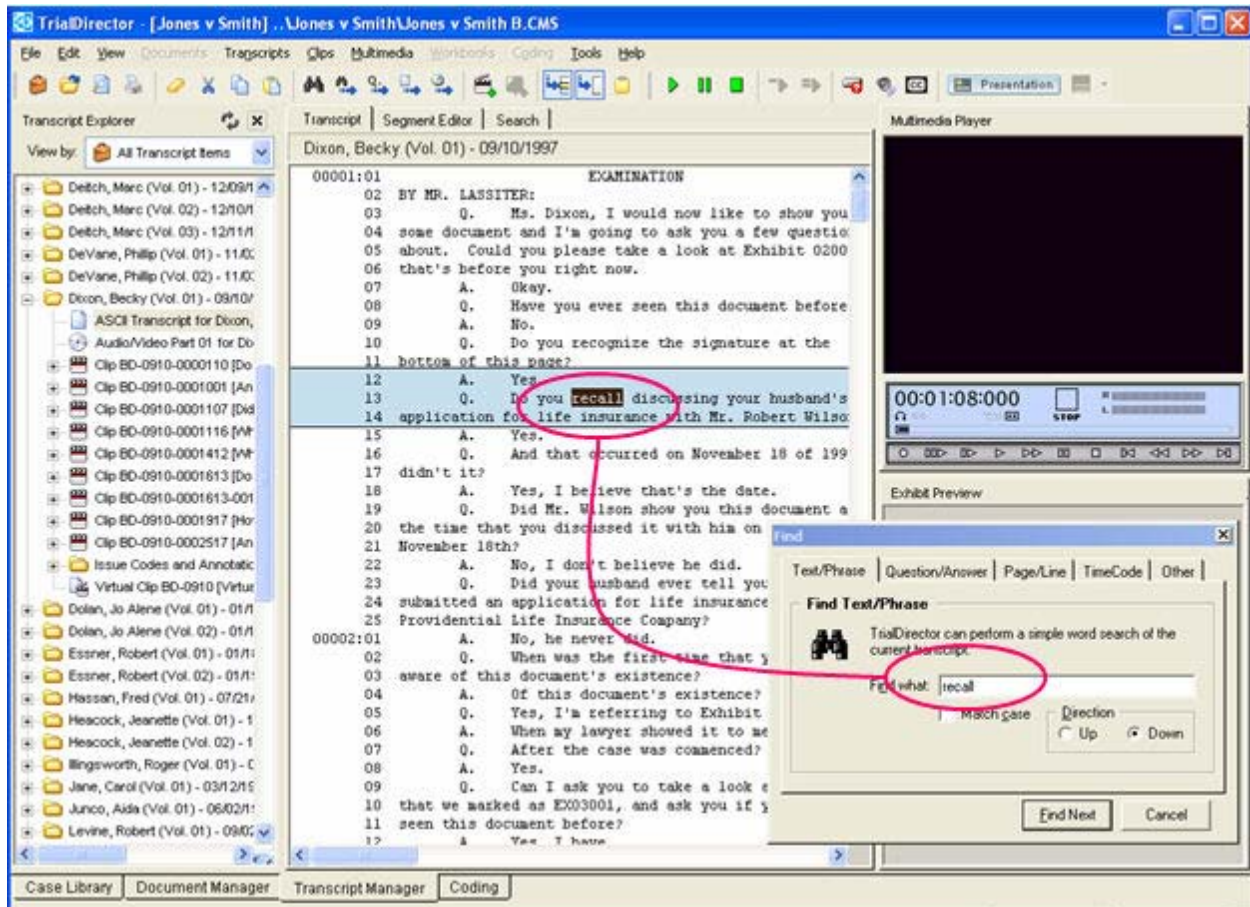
TrialDirector - [Jones v Smith] ..\Jones v Smith\Jones v Smith B.CMS

File Edit View Documents Transcripts Clips Multimedia Workbooks Coding Tools Help

Presentation

Transcript Explorer

View by: All Transcript Items

Deitch, Marc (Vol. 01) - 12/09/1
Deitch, Marc (Vol. 02) - 12/10/1
Deitch, Marc (Vol. 03) - 12/11/1
DeVane, Philip (Vol. 01) - 11/0
DeVane, Philip (Vol. 02) - 11/0
Dixon, Becky (Vol. 01) - 09/10/
ASCII Transcript for Dixon,
Audio/Video Part 01 for Do
Clip BD-0910-0000110 [Do
Clip BD-0910-0001001 [An
Clip BD-0910-0001107 [Did
Clip BD-0910-0001116 [Wh
Clip BD-0910-0001412 [Wh
Clip BD-0910-0001613 [Do
Clip BD-0910-0001613-001
Clip BD-0910-0001917 [Ho
Clip BD-0910-0002517 [An
Issue Codes and Annotatic
Virtual Clip BD-0910 [Virtu
Dolan, Jo Alene (Vol. 01) - 01/1
Dolan, Jo Alene (Vol. 02) - 01/1
Essner, Robert (Vol. 01) - 01/1
Essner, Robert (Vol. 02) - 01/1
Hassan, Fred (Vol. 01) - 07/21/
Heacock, Jeanette (Vol. 01) - 1
Heacock, Jeanette (Vol. 02) - 1
Illingsworth, Roger (Vol. 01) - 0
Jane, Carol (Vol. 01) - 03/12/1
Junco, Aida (Vol. 01) - 06/02/1
Levine, Robert (Vol. 01) - 09/0

Transcript | Segment Editor | Search

Dixon, Becky (Vol. 01) - 09/10/1997

00001:01 EXAMINATION
02 BY MR. LASSITER:
03 Q. Ms. Dixon, I would now like to show you
04 some document and I'm going to ask you a few questio
05 about. Could you please take a look at Exhibit 0200
06 that's before you right now.
07 A. Okay.
08 Q. Have you ever seen this document before
09 A. No.
10 Q. Do you recognize the signature at the
11 bottom of this page?
12 A. Yes.
13 Q. Do you recall discussing your husband's
14 application for life insurance with Mr. Robert Wilso
15 A. Yes.
16 Q. And that occurred on November 18 of 199
17 didn't it?
18 A. Yes, I believe that's the date.
19 Q. Did Mr. Wilson show you this document a
20 the time that you discussed it with him on
21 November 18th?
22 A. No, I don't believe he did.
23 Q. Did your husband ever tell you
24 submitted an application for life insurance
25 Providential Life Insurance Company?
00002:01 A. No, he never did.
02 Q. When was the first time that y
03 aware of this document's existence?
04 A. Of this document's existence?
05 Q. Yes, I'm referring to Exhibit
06 A. When my lawyer showed it to me
07 Q. After the case was commenced?
08 A. Yes.
09 Q. Can I ask you to take a look
10 that we marked as EX03001, and ask you if y
11 seen this document before?
12 A. Yes, I have.

Multimedia Player

00:01:08:000
STOP

Exhibit Preview

Find

Text/Phrase | Question/Answer | Page/Line | TimeCode | Other

Find Text/Phrase

TrialDirector can perform a simple word search of the current transcript.

Find what: recall

Match case

Direction
Up
Down

Find Next
Cancel

Case Library | Document Manager | Transcript Manager | Coding